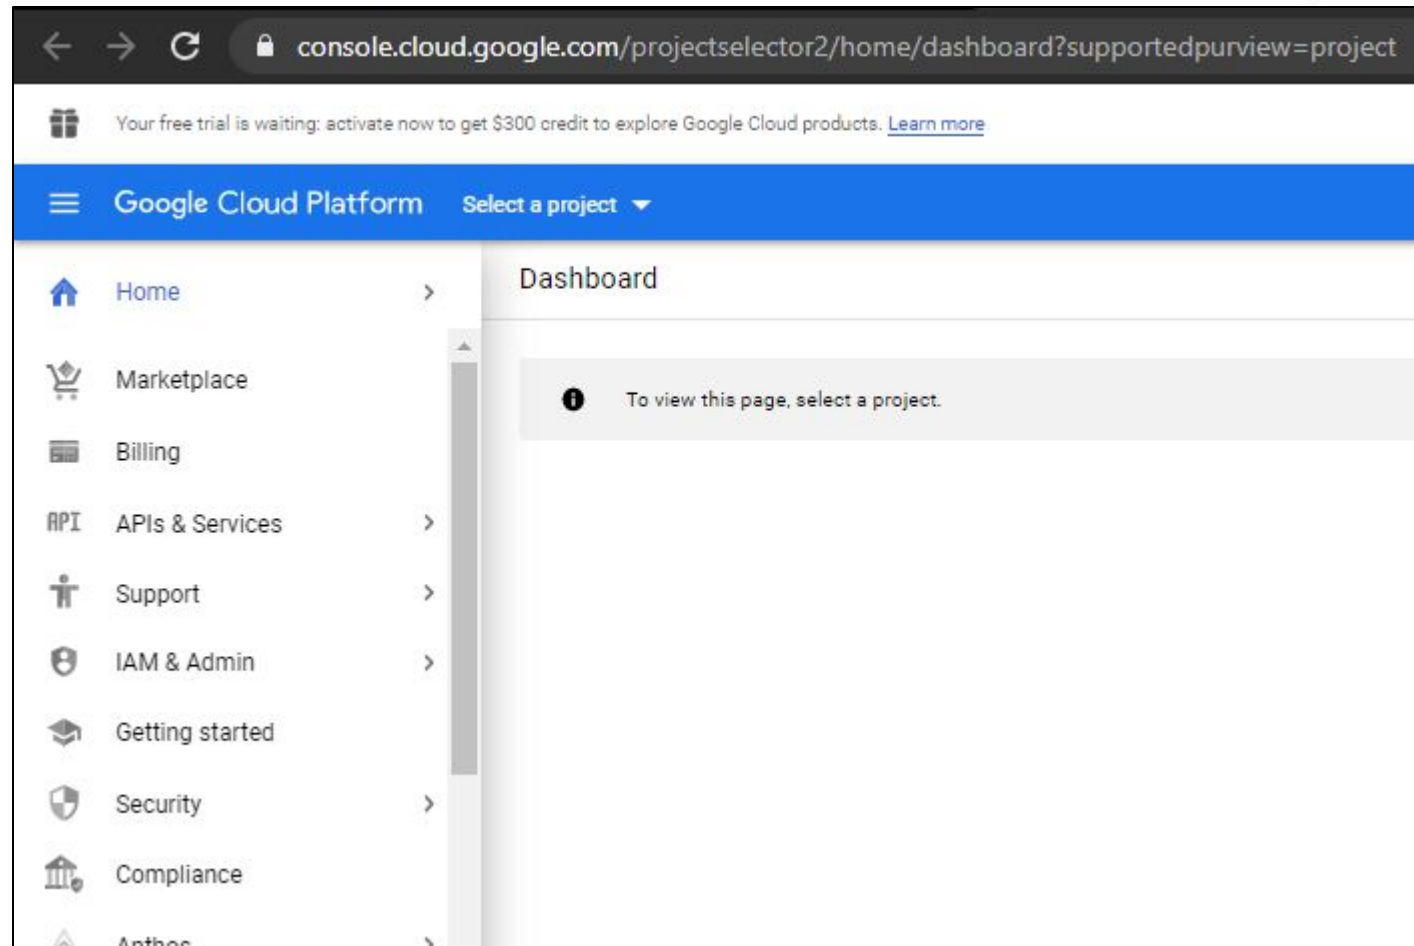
console.cloud.google.com/projectselector2/home/dashboard?supportedpurview=project

Your free trial is waiting: activate now to get $300 credit to explore Google Cloud products. Learn more

Google Cloud Platform Select a project

Home

Marketplace

Billing

API APIs & Services

Support

IAM & Admin

Getting started

Security

Compliance

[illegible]

Dashboard

To view this page, select a project.